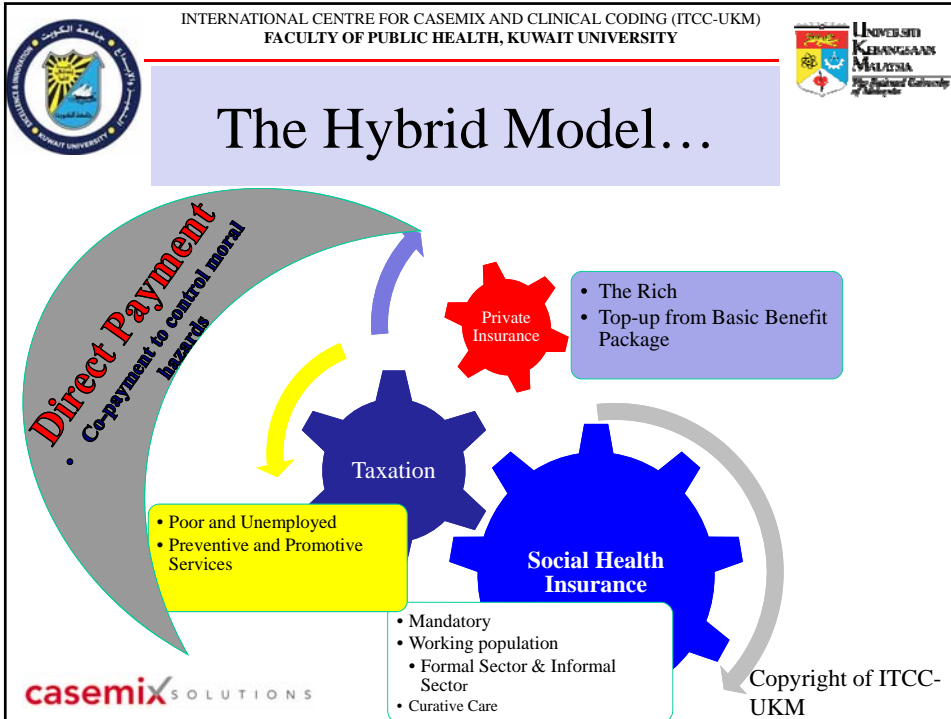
INTERNATIONAL CENTRE FOR CASEMIX AND CLINICAL CODING (ITCC-UKM)
FACULTY OF PUBLIC HEALTH, KUWAIT UNIVERSITY

KUWAIT UNIVERSITY

UNIVERSITI KEBANGSAAN MALAYSIA
The National University of Malaysia

The Hybrid Model…

Direct Payment
• Co-payment to control moral hazards

Private Insurance

• The Rich
• Top-up from Basic Benefit Package

Taxation

• Poor and Unemployed
• Preventive and Promotive Services

Social Health Insurance

• Mandatory
• Working population
• Formal Sector & Informal Sector
• Curative Care

casemix SOLUTIONS

Copyright of ITCC-UKM